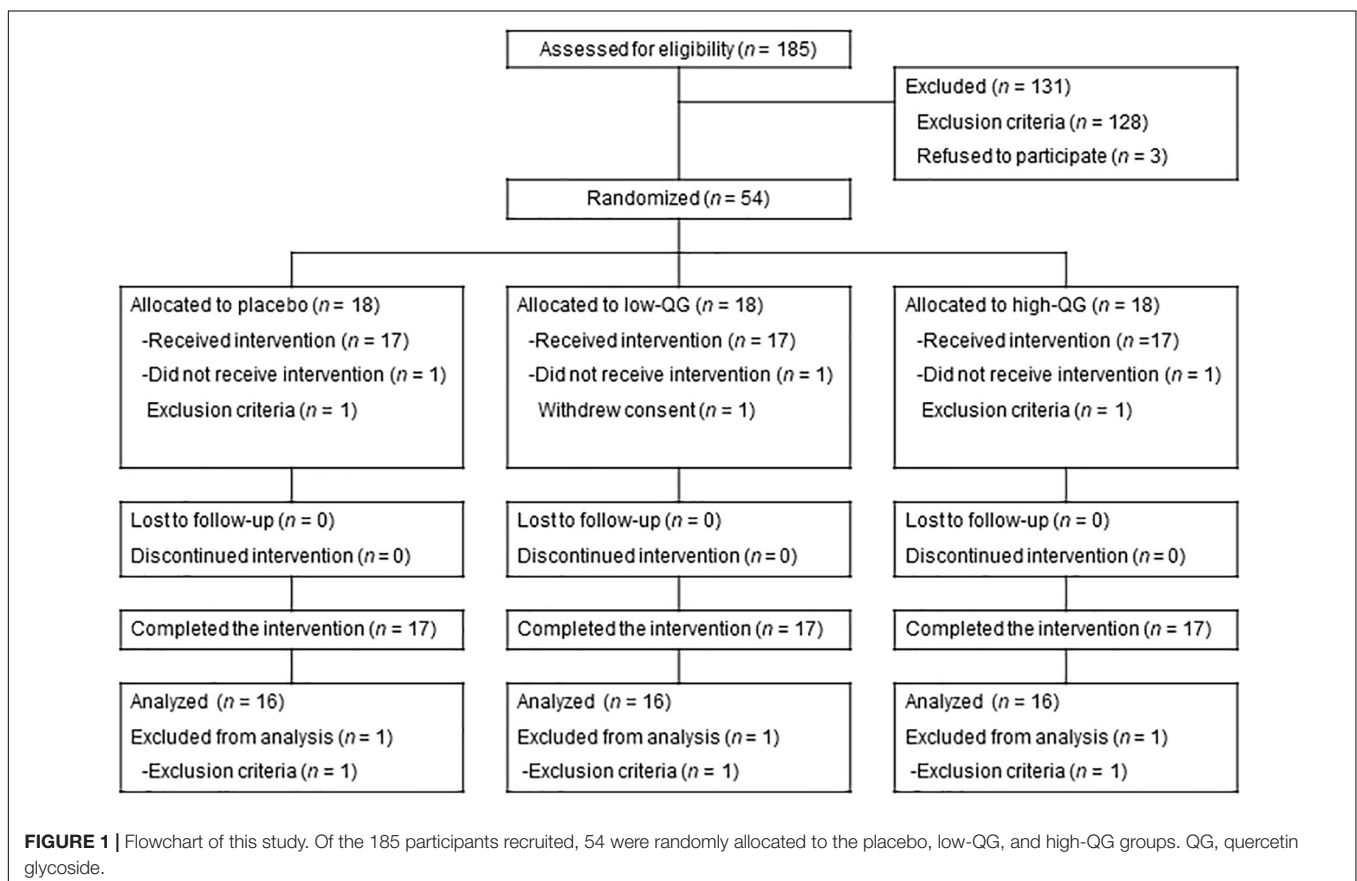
Assessed for eligibility ($n$ = 185)

Excluded ($n$ = 131)
Exclusion criteria ($n$ = 128)
Refused to participate ($n$ = 3)

Randomized ($n$ = 54)

Allocated to placebo ($n$ = 18)
-Received intervention ($n$ = 17)
-Did not receive intervention ($n$ = 1)
Exclusion criteria ($n$ = 1)

Allocated to low-QG ($n$ = 18)
-Received intervention ($n$ = 17)
-Did not receive intervention ($n$ = 1)
Withdrew consent ($n$ = 1)

Allocated to high-QG ($n$ = 18)
-Received intervention ($n$ =17)
-Did not receive intervention ($n$ = 1)
Exclusion criteria ($n$ = 1)

Lost to follow-up ($n$ = 0)
Discontinued intervention ($n$ = 0)

Lost to follow-up ($n$ = 0)
Discontinued intervention ($n$ = 0)

Lost to follow-up ($n$ = 0)
Discontinued intervention ($n$ = 0)

Completed the intervention ($n$ = 17)

Completed the intervention ($n$ = 17)

Completed the intervention ($n$ = 17)

Analyzed ($n$ = 16)
Excluded from analysis ($n$ = 1)
-Exclusion criteria ($n$ = 1)

Analyzed ($n$ = 16)
Excluded from analysis ($n$ = 1)
-Exclusion criteria ($n$ = 1)

Analyzed ($n$ = 16)
Excluded from analysis ($n$ = 1)
-Exclusion criteria ($n$ = 1)

FIGURE 1 | Flowchart of this study. Of the 185 participants recruited, 54 were randomly allocated to the placebo, low-QG, and high-QG groups. QG, quercetin glycoside.